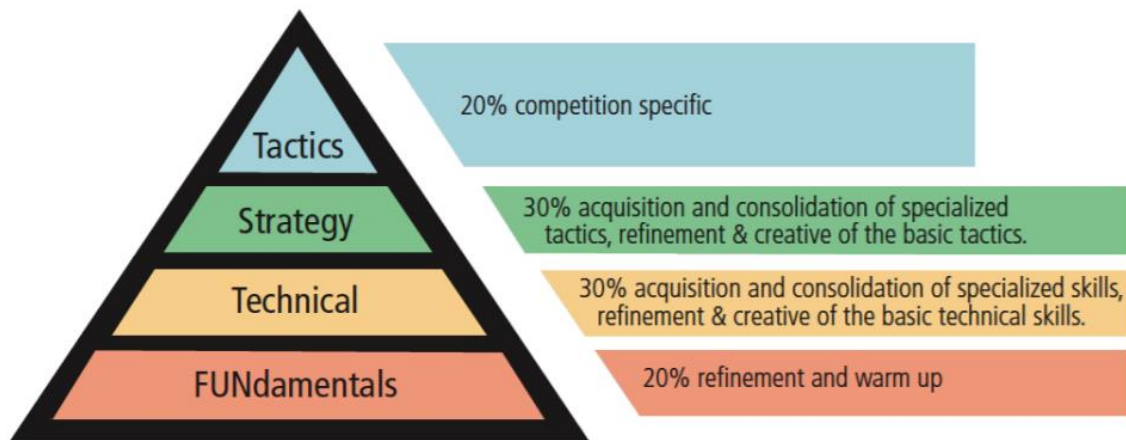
Tactics

20% competition specific

Strategy

30% acquisition and consolidation of specialized tactics, refinement & creative of the basic tactics.

Technical

30% acquisition and consolidation of specialized skills, refinement & creative of the basic technical skills.

FUNdamentals

20% refinement and warm up